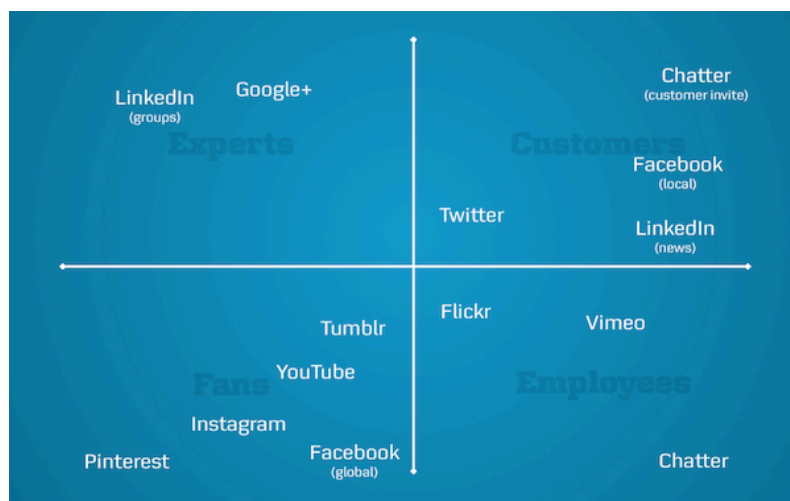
LinkedIn
(groups)

Google+

Experts

Chatter
(customer invite)

Customers

Facebook
(local)

Twitter

LinkedIn
(news)

Flickr

Vimeo

Tumblr

YouTube

Fans

Employees

Instagram

Pinterest

Facebook
(global)

Chatter